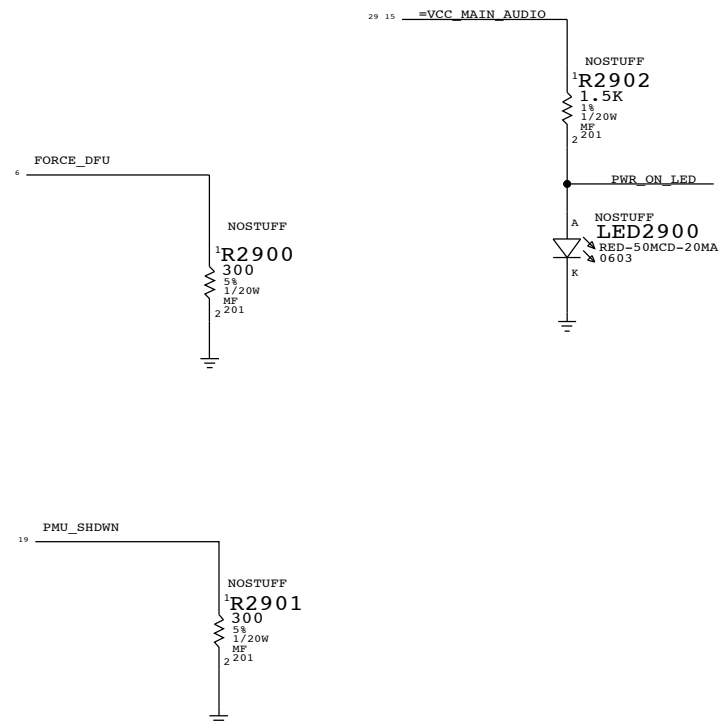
29 15 =VCC_MAIN_AUDIO

NOSTUFF
1 R2902
1.5K
1%
1/20W
MF
2 201

PWR_ON_LED

A NOSTUFF
LED2900
RED-50MCD-20MA
0603
K

6 FORCE_DFU

NOSTUFF
1 R2900
300
5%
1/20W
MF
2 201

19 PMU_SHDWN

NOSTUFF
1 R2901
300
5%
1/20W
MF
2 201